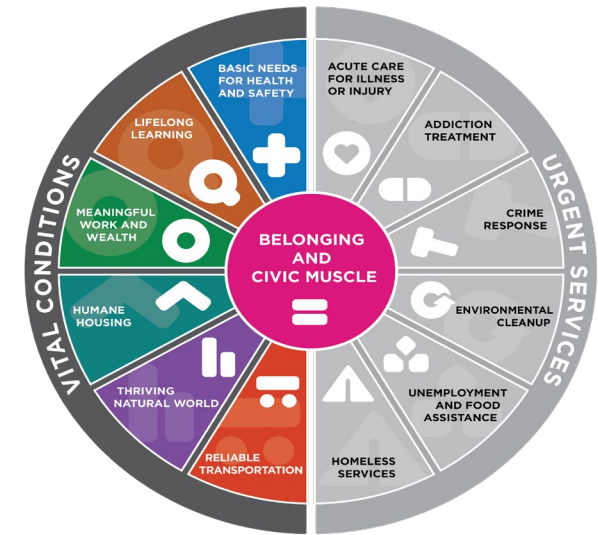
VITAL CONDITIONS

BASIC NEEDS FOR HEALTH AND SAFETY

LIFELONG LEARNING

MEANINGFUL WORK AND WEALTH

HUMANE HOUSING

THRIVING NATURAL WORLD

RELIABLE TRANSPORTATION

BELONGING AND CIVIC MUSCLE

URGENT SERVICES

ACUTE CARE FOR ILLNESS OR INJURY

ADDICTION TREATMENT

CRIME RESPONSE

ENVIRONMENTAL CLEANUP

UNEMPLOYMENT AND FOOD ASSISTANCE

HOMELESS SERVICES